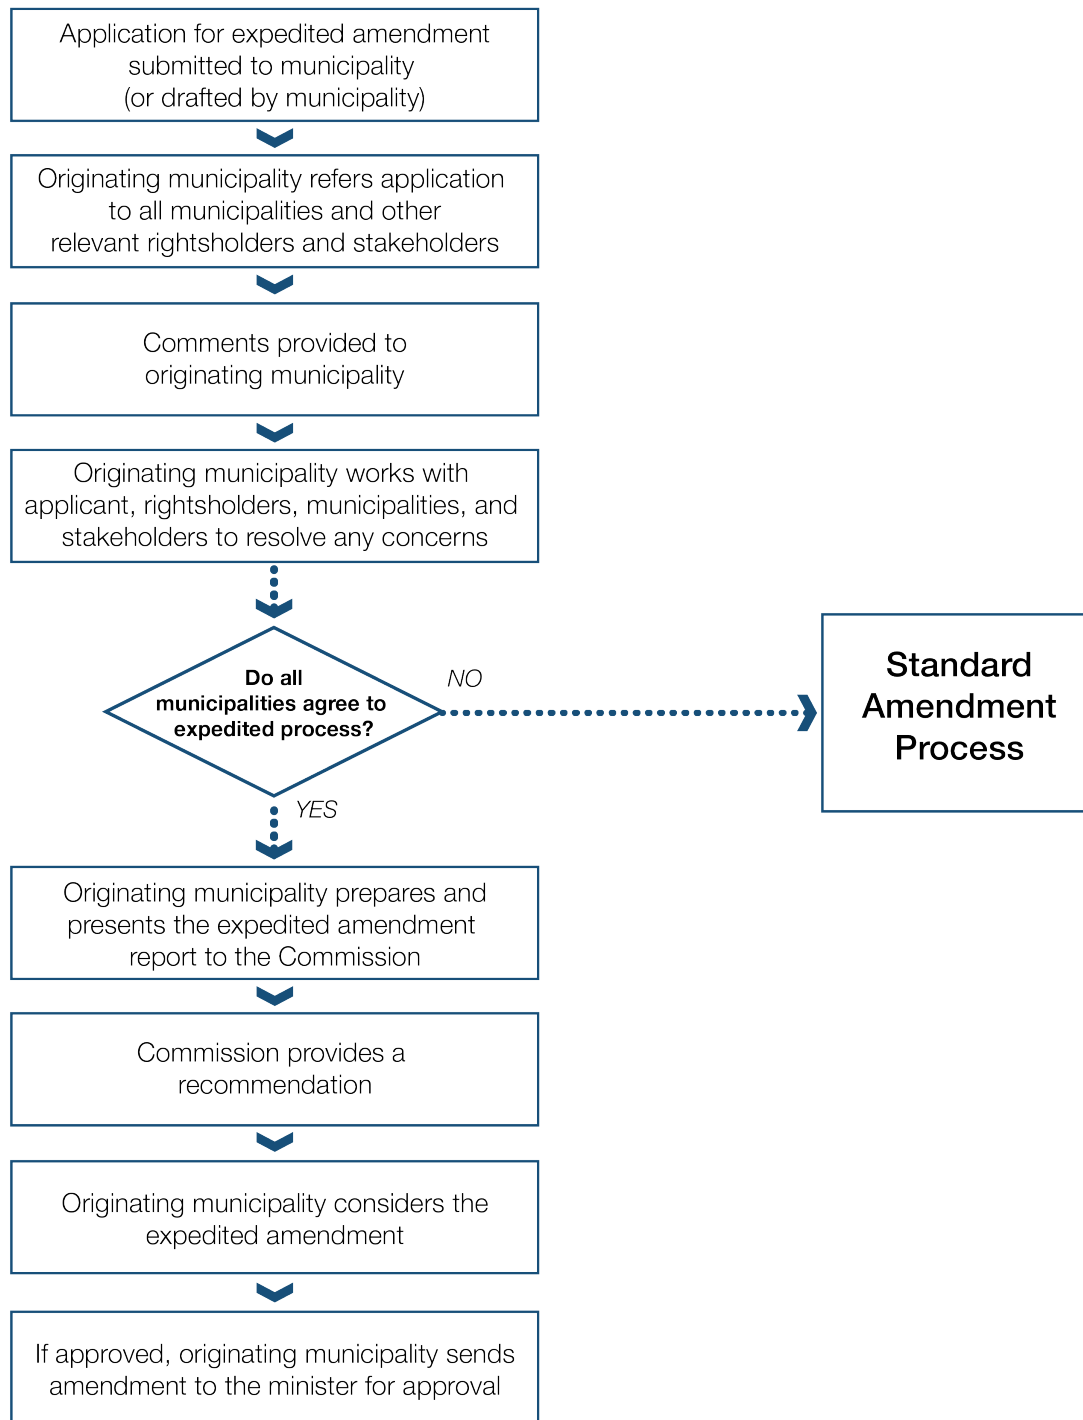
Application for expedited amendment submitted to municipality (or drafted by municipality)

Originating municipality refers application to all municipalities and other relevant rightsholders and stakeholders

Comments provided to originating municipality

Originating municipality works with applicant, rightsholders, municipalities, and stakeholders to resolve any concerns

Do all municipalities agree to expedited process?

NO

Standard Amendment Process

YES

Originating municipality prepares and presents the expedited amendment report to the Commission

Commission provides a recommendation

Originating municipality considers the expedited amendment

If approved, originating municipality sends amendment to the minister for approval